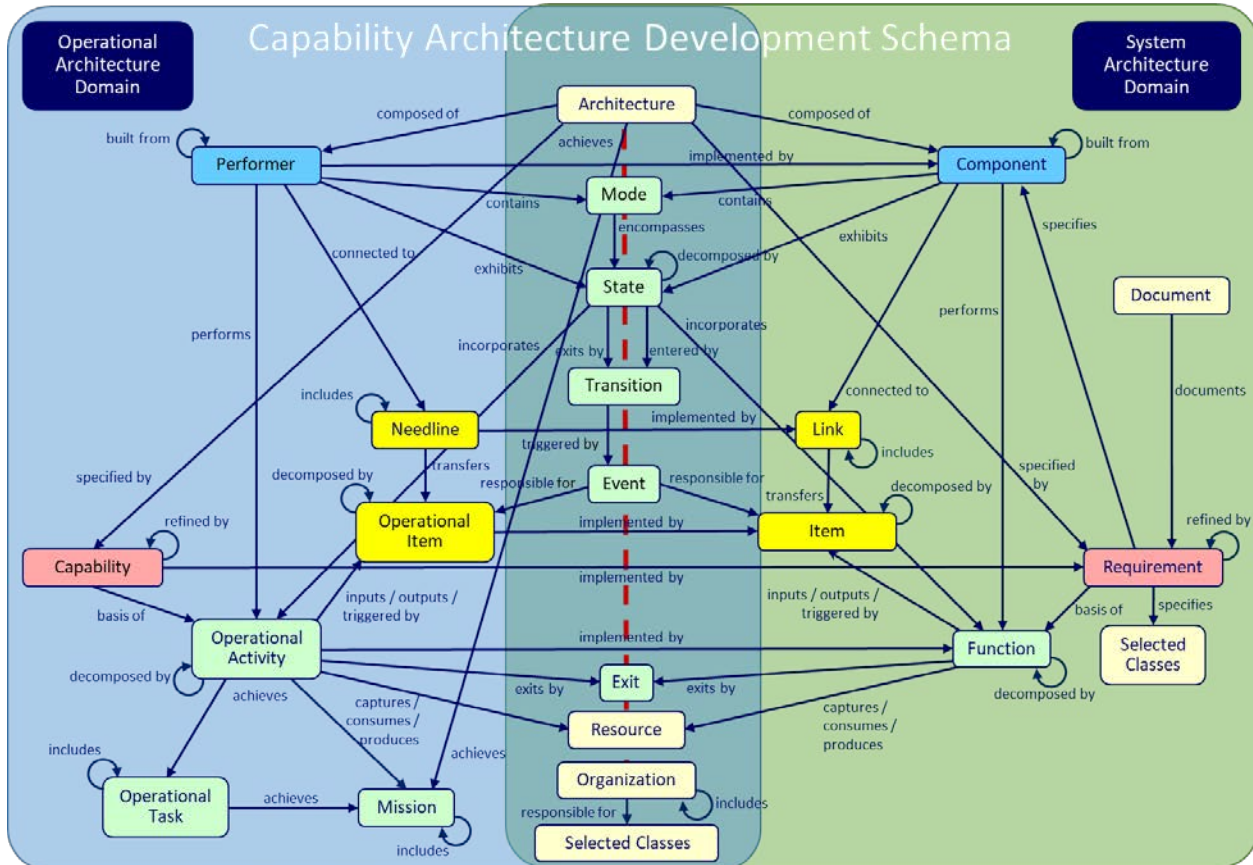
Capability Architecture Development Schema

Operational Architecture Domain

System Architecture Domain

Architecture

composed of

composed of

achieves

built from

Performer

implemented by

Component

built from

Mode

contains

contains

encompasses

specifies

connected to

exhibits

decomposed by

exhibits

State

performs

incorporates

incorporates

Document

performs

exits by

entered by

Transition

includes

connected to

documents

Needline

implemented by

Link

triggered by

includes

transfers

specified by

responsible for

Event

responsible for

specified by

decomposed by

transfers

by

decomposed by

refined by

Operational Item

implemented by

Item

refined by

Capability

implemented by

Requirement

basis of

inputs / outputs / triggered by

inputs / outputs / triggered by

basis of

specifies

Operational Activity

implemented by

Function

Selected Classes

decomposed by

exits by

Exit

exits by

achieves

decomposed by

captures / consumes / produces

captures / consumes / produces

Resource

includes

achieves

Organization

Operational Task

achieves

Mission

includes

responsible for

includes

Selected Classes